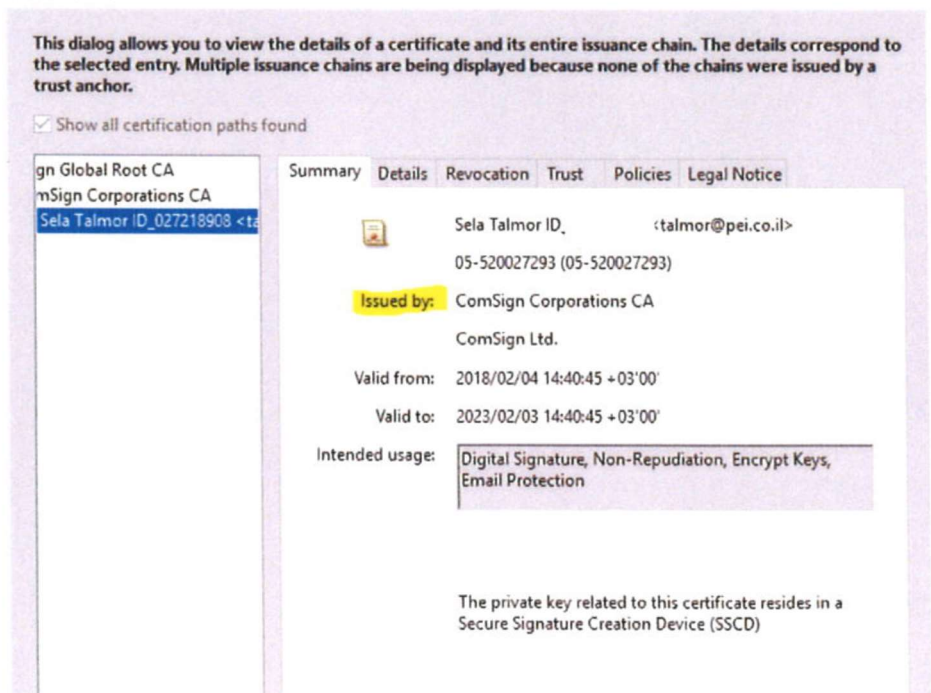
This dialog allows you to view the details of a certificate and its entire issuance chain. The details correspond to the selected entry. Multiple issuance chains are being displayed because none of the chains were issued by a trust anchor.

Show all certification paths found

gn Global Root CA
mSign Corporations CA
Sela Talmor ID_027218908 <ta

Summary | Details | Revocation | Trust | Policies | Legal Notice

Sela Talmor ID_ <talmor@pei.co.il>

05-520027293 (05-520027293)

Issued by: ComSign Corporations CA

ComSign Ltd.

Valid from: 2018/02/04 14:40:45 +03'00'

Valid to: 2023/02/03 14:40:45 +03'00'

Intended usage: Digital Signature, Non-Repudiation, Encrypt Keys, Email Protection

The private key related to this certificate resides in a Secure Signature Creation Device (SSCD)